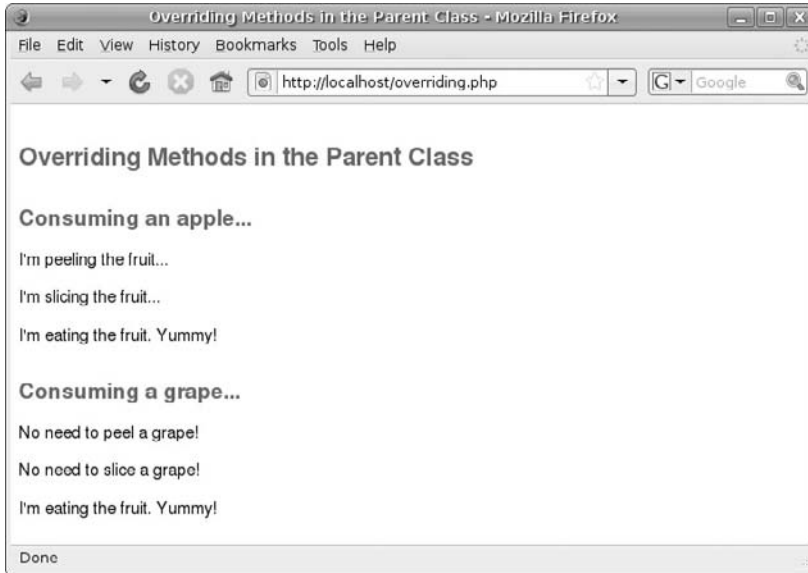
Overriding Methods in the Parent Class - Mozilla Firefox

File Edit View History Bookmarks Tools Help

http://localhost/overriding.php

Google

Overriding Methods in the Parent Class

Consuming an apple...

I'm peeling the fruit...

I'm slicing the fruit...

I'm eating the fruit. Yummy!

Consuming a grape...

No need to peel a grape!

No need to slice a grape!

I'm eating the fruit. Yummy!

Done